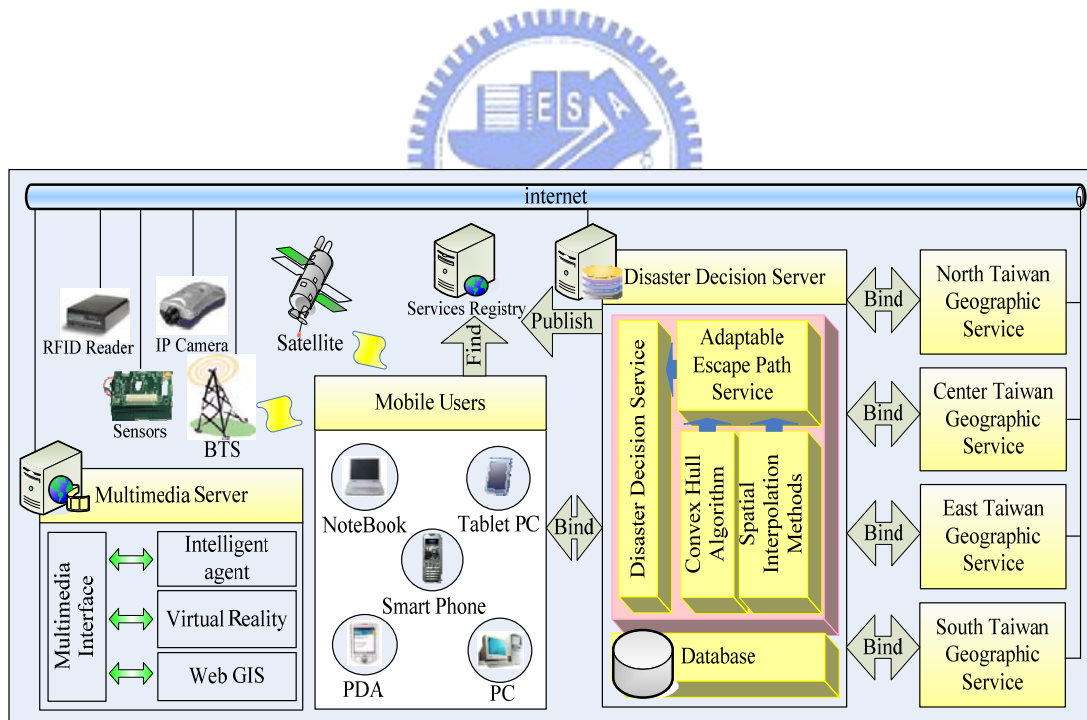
E S A

internet

RFID Reader

IP Camera

Satellite

Sensors

BTS

Services Registry

Publish

Find

Disaster Decision Server

Mobile Users

NoteBook

Tablet PC

Smart Phone

PDA

PC

Multimedia Server

Multimedia Interface

Intelligent agent

Virtual Reality

Web GIS

Bind

Disaster Decision Service

Adaptable Escape Path Service

Convex Hull Algorithm

Spatial Interpolation Methods

Database

Bind

North Taiwan Geographic Service

Bind

Center Taiwan Geographic Service

Bind

East Taiwan Geographic Service

Bind

South Taiwan Geographic Service